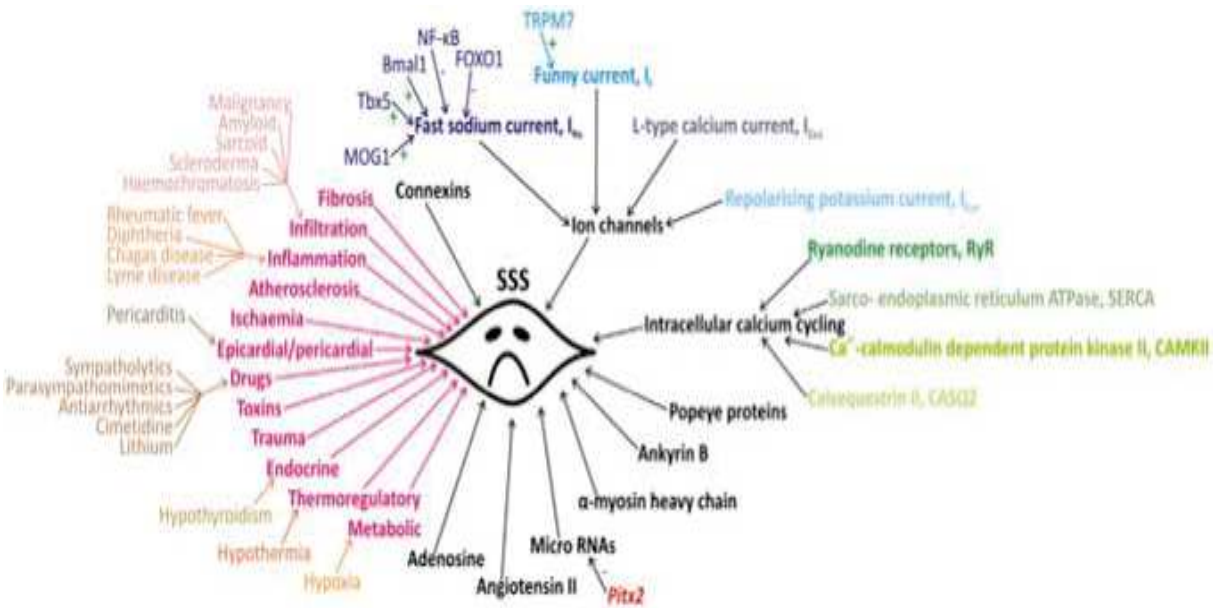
TRPM7
+
NF-κB
Bmal1
FOXO1
Funny current, $I_f$
Tbx5
+
Fast sodium current, $I_{Na}$
MOG1
+
L-type calcium current, $I_{CaL}$
Malignancy
Amyloid
Sarcoid
Scleroderma
Haemochromatosis
Connexins
Fibrosis
Infiltration
Ion channels
Repolarising potassium current, $I_{Kr}$
Rheumatic fever
Diphtheria
Chagas disease
Lyme disease
Inflammation
Ryanodine receptors, RyR
Atherosclerosis
SSS
Sarco- endoplasmic reticulum ATPase, SERCA
Pericarditis
Ischaemia
Intracellular calcium cycling
Epicardial/pericardial
$Ca^{2+}$-calmodulin dependent protein kinase II, CAMKII
Sympatholytics
Parasympathomimetics
Antiarrhythmics
Cimetidine
Lithium
Drugs
Toxins
Calsequestrin II, CASQ2
Popeye proteins
Trauma
Ankyrin B
Endocrine
Thermoregulatory
α-myosin heavy chain
Hypothyroidism
Metabolic
Hypothermia
Micro RNAs
Adenosine
Hypoxia
Angiotensin II
Pitx2